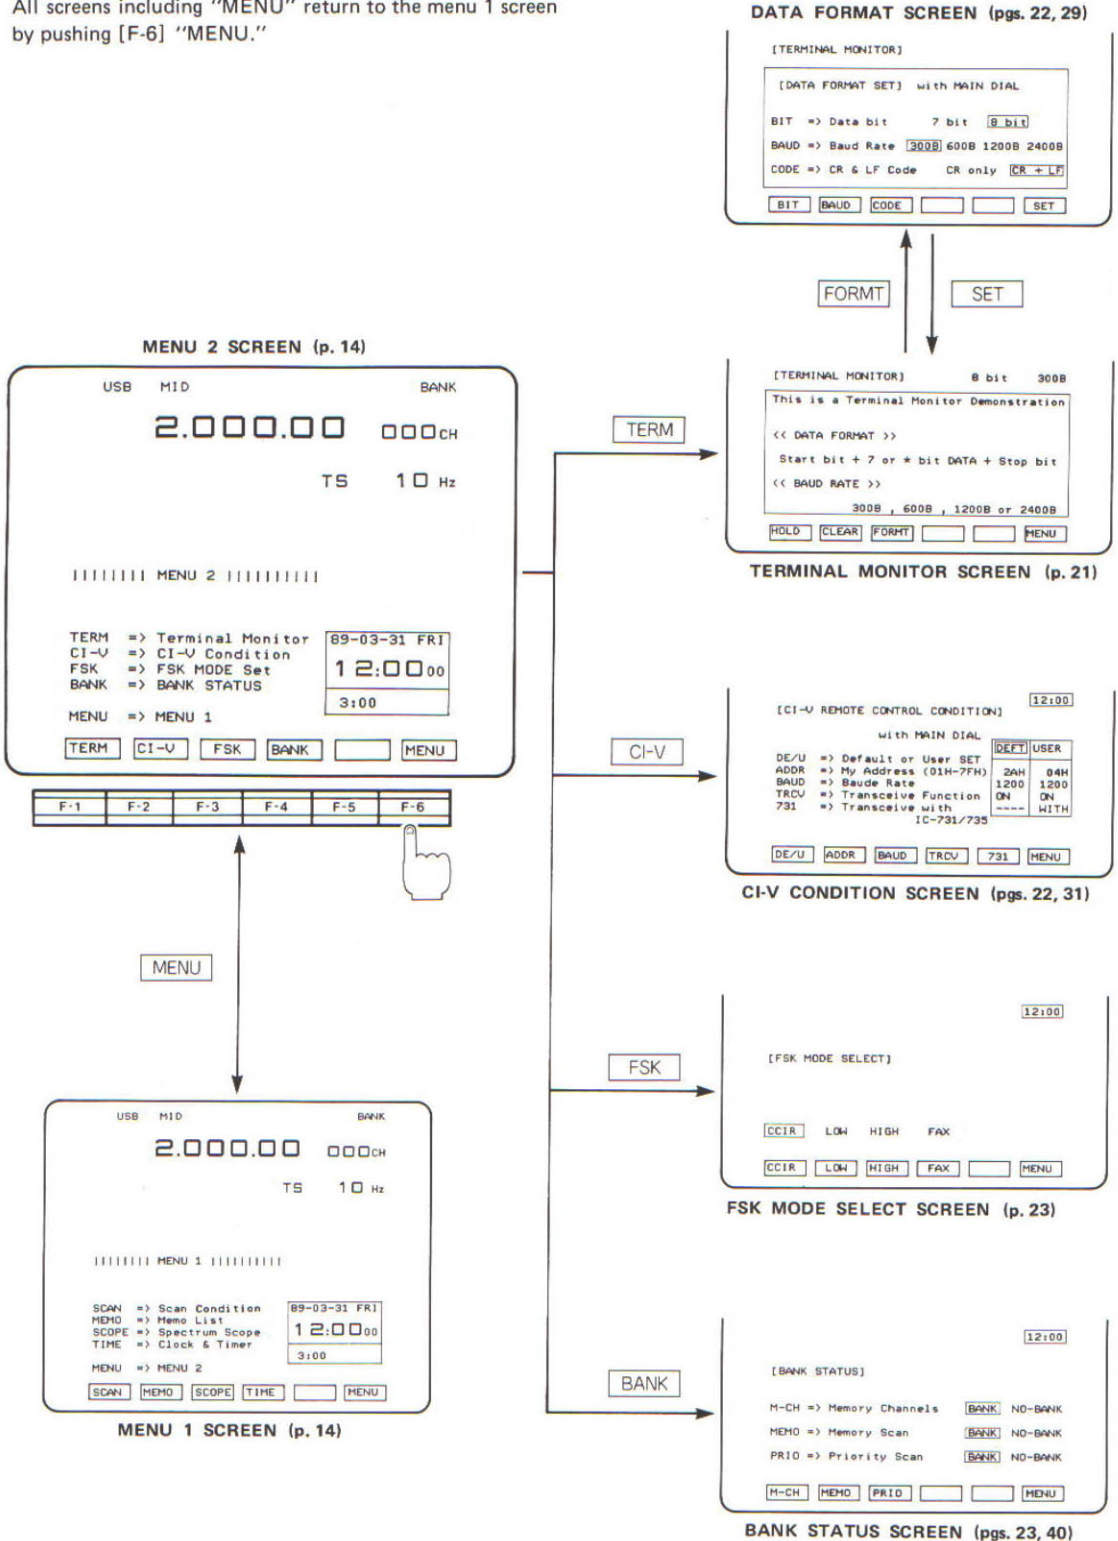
All screens including "MENU" return to the menu 1 screen by pushing [F-6] "MENU."

DATA FORMAT SCREEN (pgs. 22, 29)

[TERMINAL MONITOR]

[DATA FORMAT SET] with MAIN DIAL

BIT => Data bit 7 bit 8 bit
BAUD => Baud Rate 300B 600B 1200B 2400B
CODE => CR & LF Code CR only CR + LF

BIT BAUD CODE SET

FORMT SET

MENU 2 SCREEN (p. 14)

USB MID BANK
2.000.00 000CH
TS 10 Hz

|||||||| MENU 2 ||||||||||

TERM => Terminal Monitor
CI-V => CI-V Condition
FSK => FSK MODE Set
BANK => BANK STATUS
MENU => MENU 1

89-03-31 FRI
12:00 00
3:00

TERM CI-V FSK BANK MENU

F-1 F-2 F-3 F-4 F-5 F-6

TERM

[TERMINAL MONITOR] 8 bit 300B
This is a Terminal Monitor Demonstration
<< DATA FORMAT >>
Start bit + 7 or * bit DATA + Stop bit
<< BAUD RATE >>
300B , 600B , 1200B or 2400B

HOLD CLEAR FORMT MENU

TERMINAL MONITOR SCREEN (p. 21)

CI-V

12:00
[CI-V REMOTE CONTROL CONDITION]
with MAIN DIAL

| | DEFT | USER |
|---|---|---|
| DE/U => Default or User SET | | |
| ADDR => My Address (01H-7FH) | 2AH | 04H |
| BAUD => Baude Rate | 1200 | 1200 |
| TRCV => Transceive Function | ON | ON |
| 731 => Transceive with IC-731/735 | ---- | WITH |

DE/U ADDR BAUD TRCV 731 MENU

CI-V CONDITION SCREEN (pgs. 22, 31)

MENU

FSK

12:00
[FSK MODE SELECT]

CCIR LOW HIGH FAX

CCIR LOW HIGH FAX MENU

FSK MODE SELECT SCREEN (p. 23)

USB MID BANK
2.000.00 000CH
TS 10 Hz

|||||||| MENU 1 ||||||||||

SCAN => Scan Condition
MEMO => Memo List
SCOPE => Spectrum Scope
TIME => Clock & Timer
MENU => MENU 2

89-03-31 FRI
12:00 00
3:00

SCAN MEMO SCOPE TIME MENU

MENU 1 SCREEN (p. 14)

BANK

12:00
[BANK STATUS]

M-CH => Memory Channels BANK NO-BANK
MEMO => Memory Scan BANK NO-BANK
PRIO => Priority Scan BANK NO-BANK

M-CH MEMO PRIO MENU

BANK STATUS SCREEN (pgs. 23, 40)